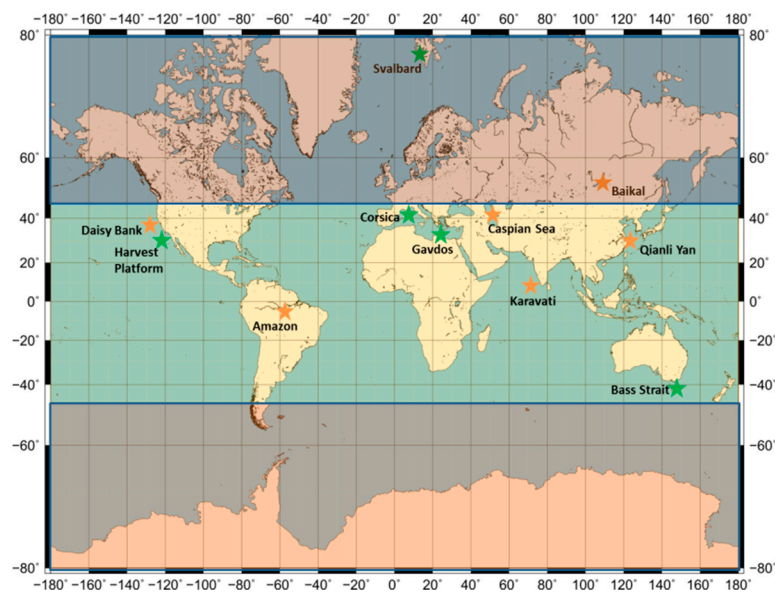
-180° -160° -140° -120° -100° -80° -60° -40° -20° 0° 20° 40° 60° 80° 100° 120° 140° 160° 180°

80° 80°

Svalbard

60° 60°

Baikal

40° 40°

Daisy Bank

Corsica

Caspian Sea

Harvest Platform

Gavdos

Qianli Yan

20° 20°

0° 0°

Karavati

Amazon

-20° -20°

-40° -40°

Bass Strait

-60° -60°

-80° -80°

-180° -160° -140° -120° -100° -80° -60° -40° -20° 0° 20° 40° 60° 80° 100° 120° 140° 160° 180°